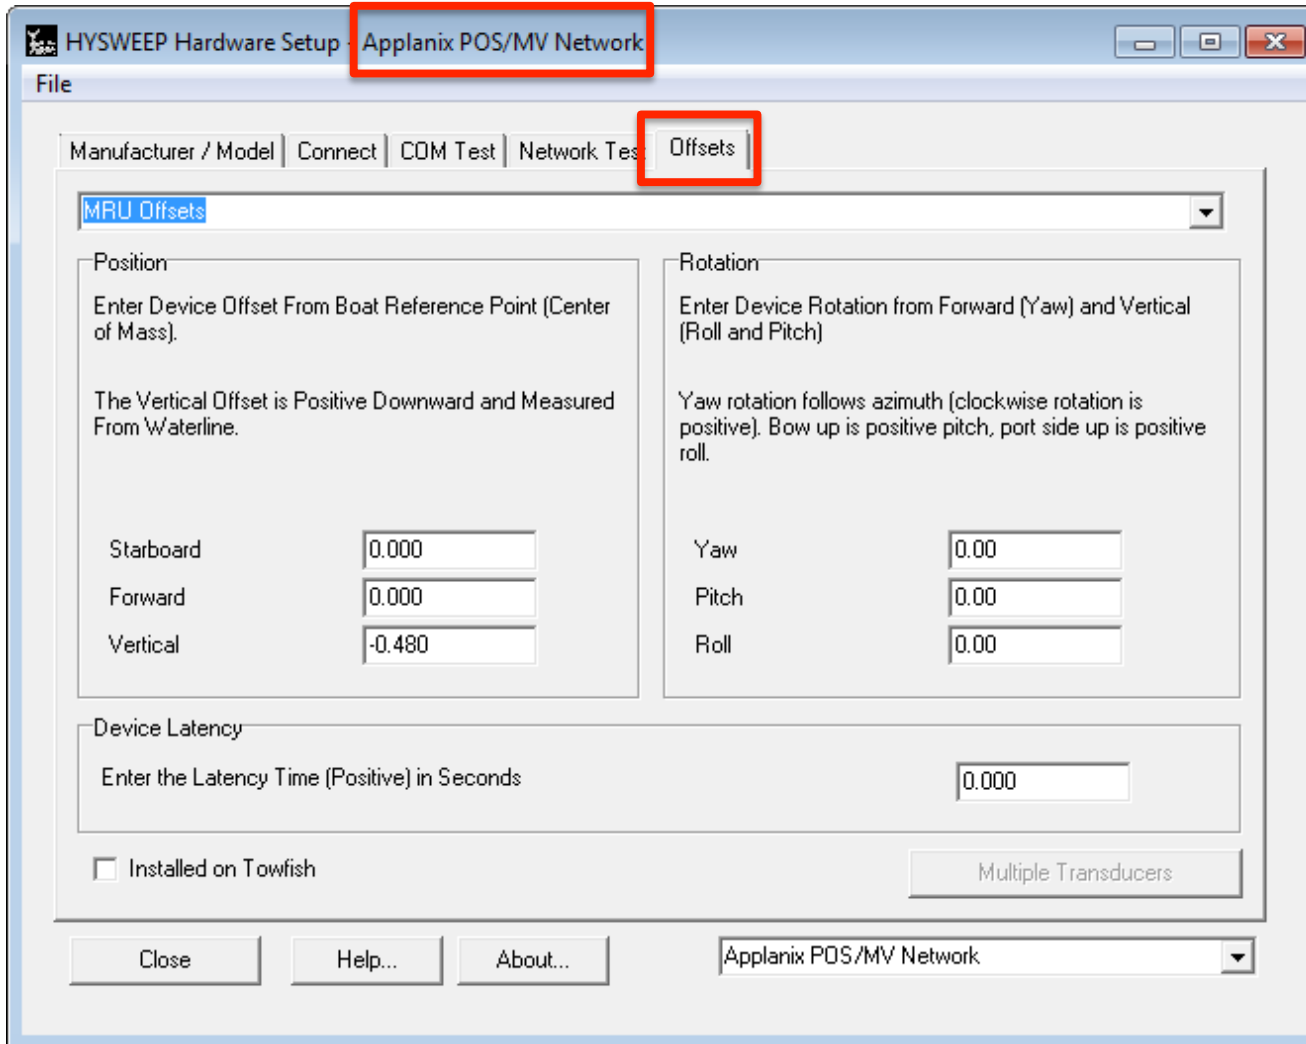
HYSWEEP Hardware Setup - Applanix POS/MV Network

File

Manufacturer / Model | Connect | COM Test | Network Tes | Offsets

MRU Offsets

Position

Enter Device Offset From Boat Reference Point (Center of Mass).

The Vertical Offset is Positive Downward and Measured From Waterline.

Starboard 0.000
Forward 0.000
Vertical -0.480

Rotation

Enter Device Rotation from Forward (Yaw) and Vertical (Roll and Pitch)

Yaw rotation follows azimuth (clockwise rotation is positive). Bow up is positive pitch, port side up is positive roll.

Yaw 0.00
Pitch 0.00
Roll 0.00

Device Latency

Enter the Latency Time (Positive) in Seconds 0.000

Installed on Towfish

Multiple Transducers

Close | Help... | About... | Applanix POS/MV Network